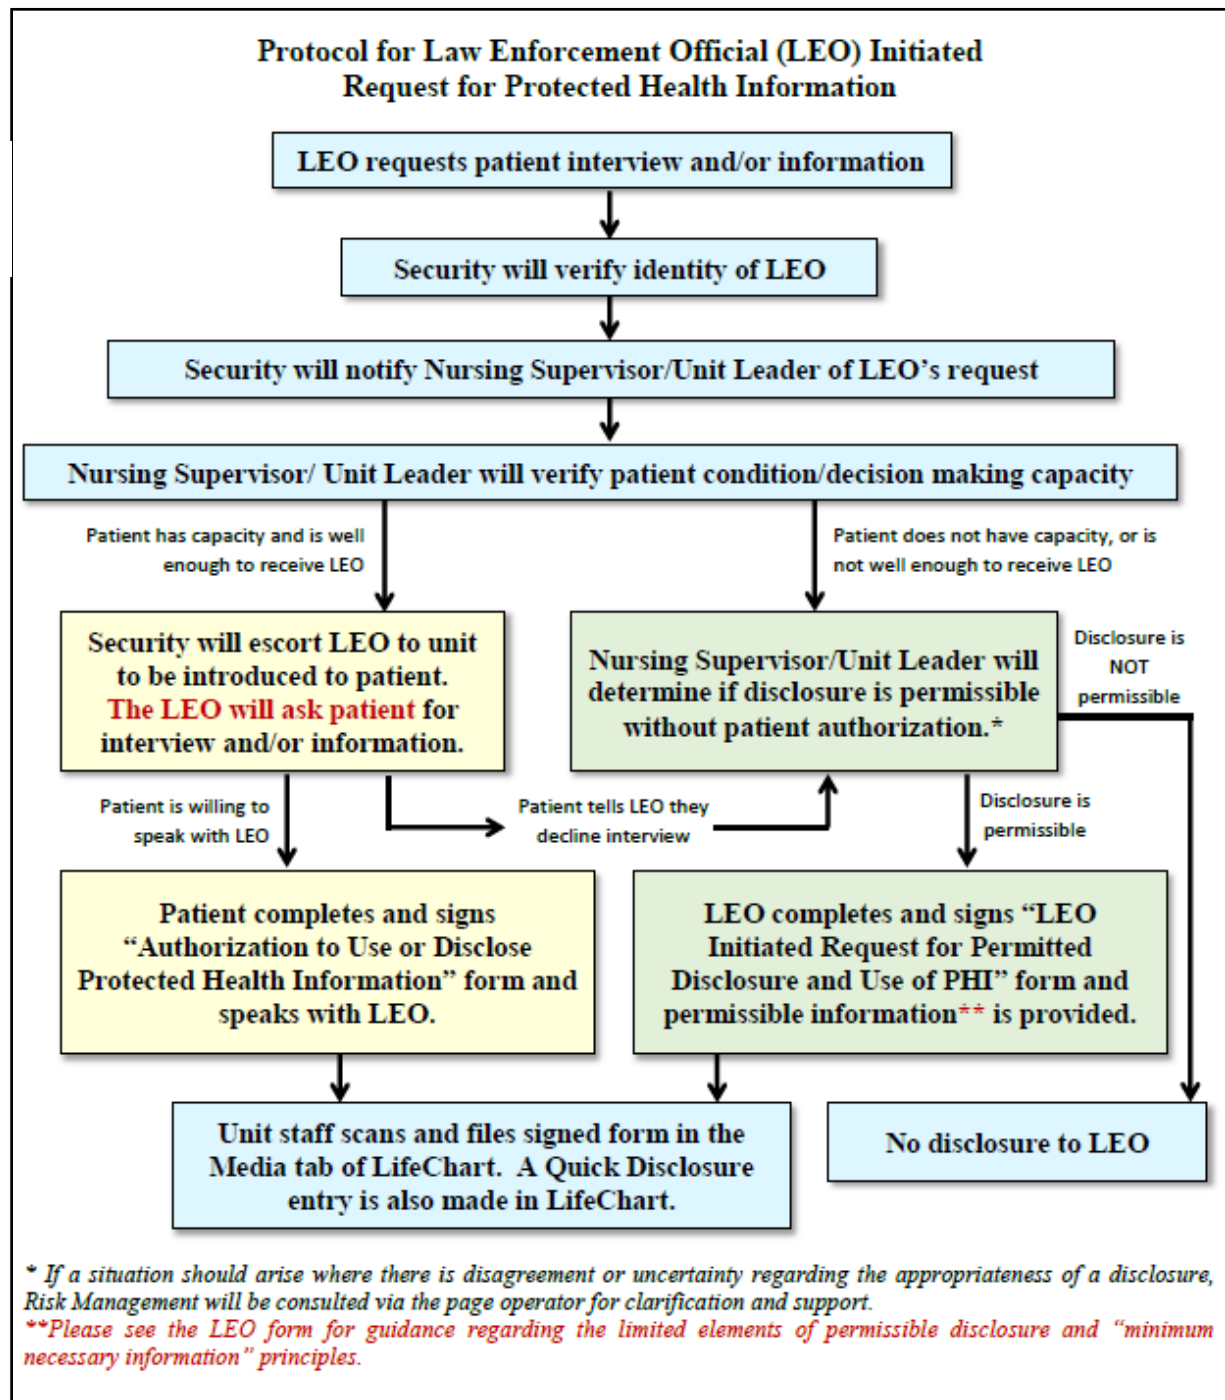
Protocol for Law Enforcement Official (LEO) Initiated Request for Protected Health Information

LEO requests patient interview and/or information

Security will verify identity of LEO

Security will notify Nursing Supervisor/Unit Leader of LEO's request

Nursing Supervisor/ Unit Leader will verify patient condition/decision making capacity

Patient has capacity and is well enough to receive LEO

Patient does not have capacity, or is not well enough to receive LEO

Security will escort LEO to unit to be introduced to patient. The LEO will ask patient for interview and/or information.

Nursing Supervisor/Unit Leader will determine if disclosure is permissible without patient authorization.*

Disclosure is NOT permissible

Patient is willing to speak with LEO

Patient tells LEO they decline interview

Disclosure is permissible

Patient completes and signs "Authorization to Use or Disclose Protected Health Information" form and speaks with LEO.

LEO completes and signs "LEO Initiated Request for Permitted Disclosure and Use of PHI" form and permissible information** is provided.

Unit staff scans and files signed form in the Media tab of LifeChart. A Quick Disclosure entry is also made in LifeChart.

No disclosure to LEO

* If a situation should arise where there is disagreement or uncertainty regarding the appropriateness of a disclosure, Risk Management will be consulted via the page operator for clarification and support.
**Please see the LEO form for guidance regarding the limited elements of permissible disclosure and "minimum necessary information" principles.